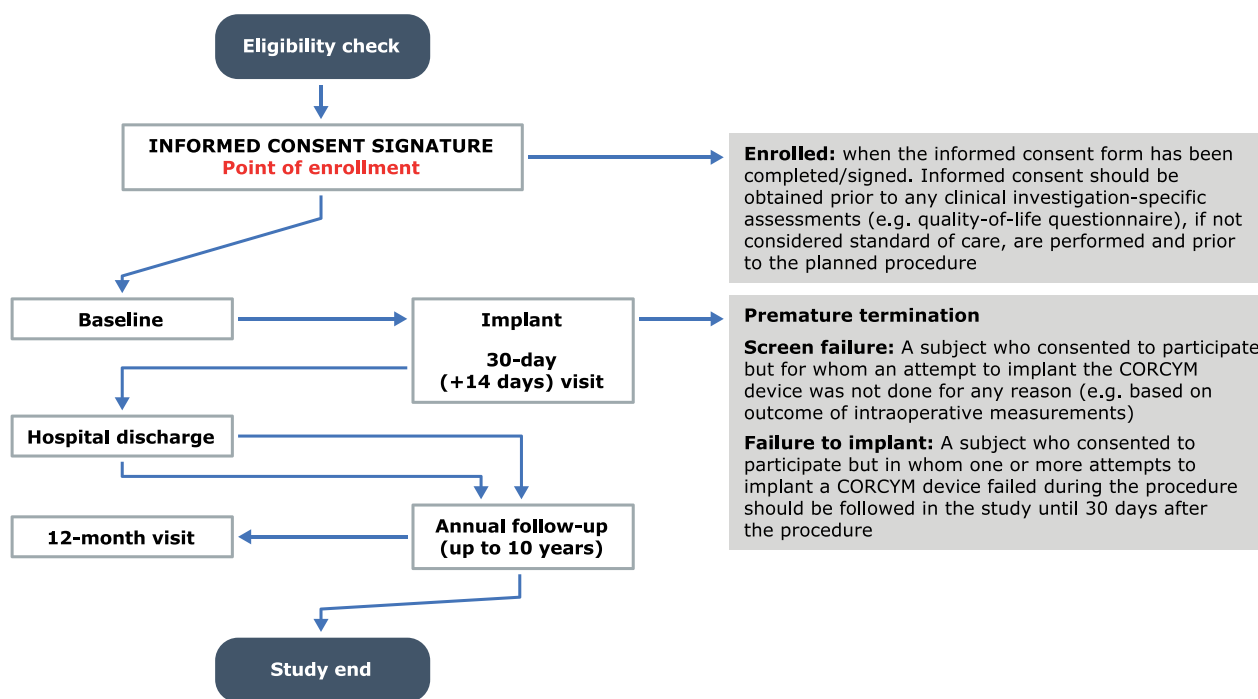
Eligibility check

INFORMED CONSENT SIGNATURE
Point of enrollment

Enrolled: when the informed consent form has been completed/signed. Informed consent should be obtained prior to any clinical investigation-specific assessments (e.g. quality-of-life questionnaire), if not considered standard of care, are performed and prior to the planned procedure

Baseline

Implant

30-day (+14 days) visit

Premature termination

Screen failure: A subject who consented to participate but for whom an attempt to implant the CORCYM device was not done for any reason (e.g. based on outcome of intraoperative measurements)

Failure to implant: A subject who consented to participate but in whom one or more attempts to implant a CORCYM device failed during the procedure should be followed in the study until 30 days after the procedure

Hospital discharge

12-month visit

Annual follow-up (up to 10 years)

Study end